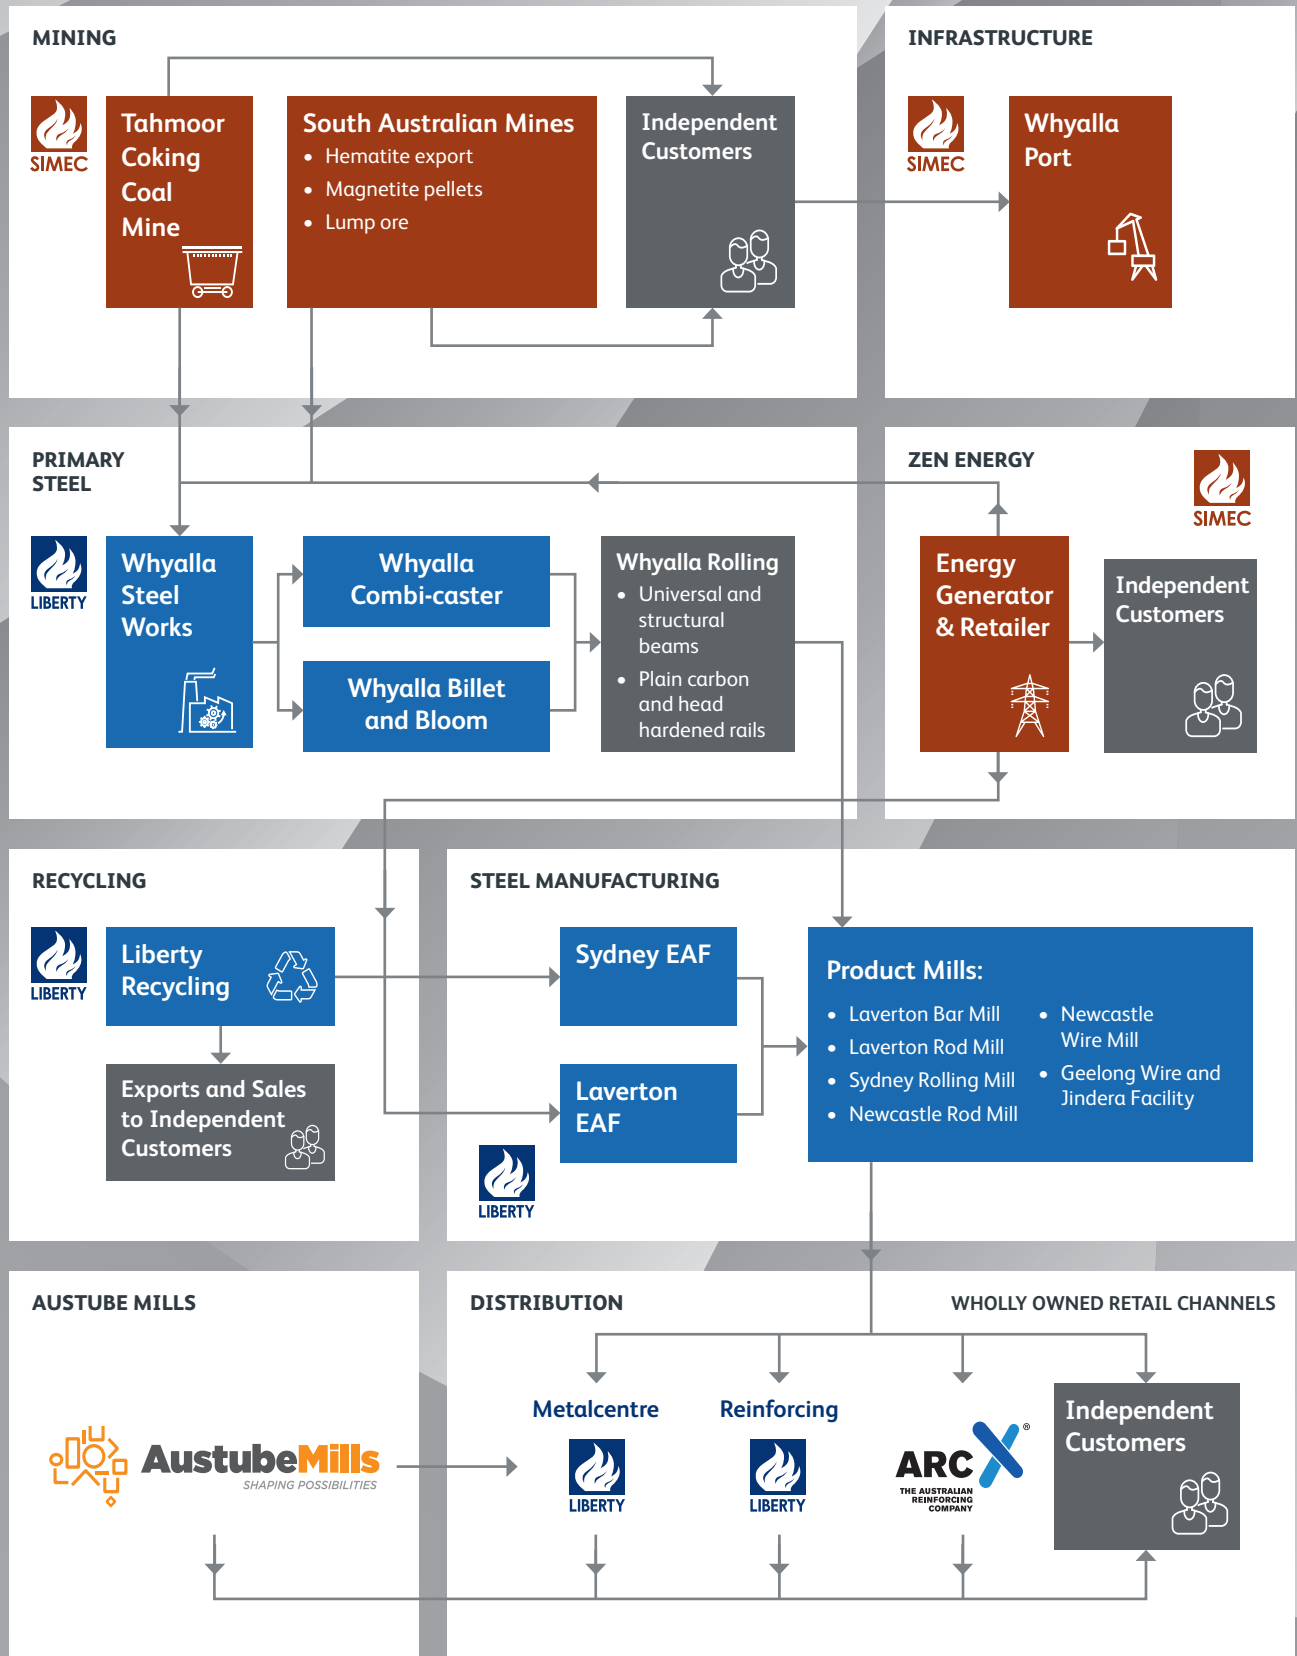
MINING

SIMEC

Tahmoor Coking Coal Mine

South Australian Mines
- Hematite export
- Magnetite pellets
- Lump ore

Independent Customers

INFRASTRUCTURE

SIMEC

Whyalla Port

PRIMARY STEEL

LIBERTY

Whyalla Steel Works

Whyalla Combi-caster

Whyalla Billet and Bloom

Whyalla Rolling
- Universal and structural beams
- Plain carbon and head hardened rails

ZEN ENERGY

SIMEC

Energy Generator & Retailer

Independent Customers

RECYCLING

LIBERTY

Liberty Recycling

Exports and Sales to Independent Customers

STEEL MANUFACTURING

Sydney EAF

Laverton EAF

LIBERTY

Product Mills:
- Laverton Bar Mill
- Laverton Rod Mill
- Sydney Rolling Mill
- Newcastle Rod Mill
- Newcastle Wire Mill
- Geelong Wire and Jindera Facility

AUSTUBE MILLS

AustubeMills
SHAPING POSSIBILITIES

DISTRIBUTION

WHOLLY OWNED RETAIL CHANNELS

Metalcentre

LIBERTY

Reinforcing

LIBERTY

ARC ®
THE AUSTRALIAN REINFORCING COMPANY

Independent Customers